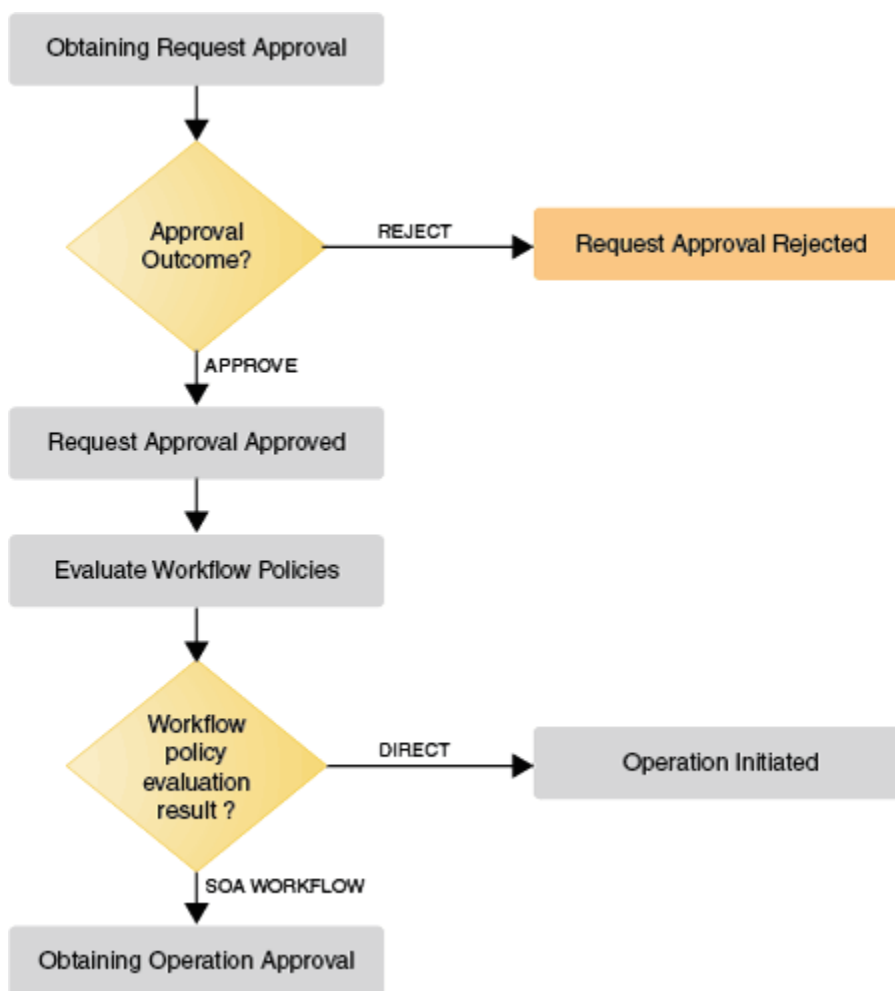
Obtaining Request Approval

Approval Outcome?

REJECT

Request Approval Rejected

APPROVE

Request Approval Approved

Evaluate Workflow Policies

Workflow policy evaluation result ?

DIRECT

Operation Initiated

SOA WORKFLOW

Obtaining Operation Approval